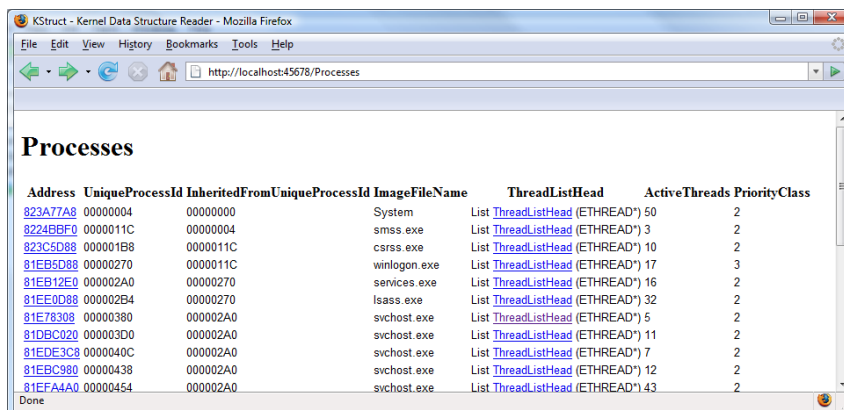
KStruct - Kernel Data Structure Reader - Mozilla Firefox

File Edit View History Bookmarks Tools Help

http://localhost:45678/Processes

# Processes

| Address | UniqueProcessId | InheritedFromUniqueProcessId | ImageFileName | ThreadListHead | ActiveThreads | PriorityClass |
|---|---|---|---|---|---|---|
| 823A77A8 | 00000004 | 00000000 | System | List ThreadListHead (ETHREAD*) | 50 | 2 |
| 8224BBF0 | 0000011C | 00000004 | smss.exe | List ThreadListHead (ETHREAD*) | 3 | 2 |
| 823C5D88 | 000001B8 | 0000011C | csrss.exe | List ThreadListHead (ETHREAD*) | 10 | 2 |
| 81EB5D88 | 00000270 | 0000011C | winlogon.exe | List ThreadListHead (ETHREAD*) | 17 | 3 |
| 81EB12E0 | 000002A0 | 00000270 | services.exe | List ThreadListHead (ETHREAD*) | 16 | 2 |
| 81EE0D88 | 000002B4 | 00000270 | lsass.exe | List ThreadListHead (ETHREAD*) | 32 | 2 |
| 81E78308 | 00000380 | 000002A0 | svchost.exe | List ThreadListHead (ETHREAD*) | 5 | 2 |
| 81DBC020 | 000003D0 | 000002A0 | svchost.exe | List ThreadListHead (ETHREAD*) | 11 | 2 |
| 81EDE3C8 | 0000040C | 000002A0 | svchost.exe | List ThreadListHead (ETHREAD*) | 7 | 2 |
| 81EBC980 | 00000438 | 000002A0 | svchost.exe | List ThreadListHead (ETHREAD*) | 12 | 2 |
| 81EFA4A0 | 00000454 | 000002A0 | svchost.exe | List ThreadListHead (ETHREAD*) | 43 | 2 |

Done